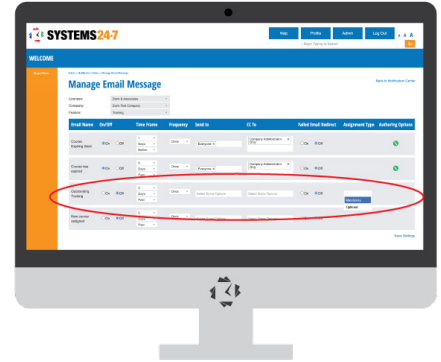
SYSTEMS 24-7

Help

Profile

Admin

Log Out

A A A

Begin Typing to Search

Go

WELCOME

Home > Notification Center > Manage Email Message

Manage Email Message

Back to Notification Center

Company: Dunn & Associates

Company: Dunn Test Company

Feature: Training

| Email Name | On/Off | Time Frame | Frequency | Send to | CC To | Failed Email Redirect | Assignment Type | Authoring Options |
|---|---|---|---|---|---|---|---|---|
| Course Expiring Soon | On Off | 0 Days Before | Once | Employee | Company Administrator Only | On Off | | |
| Course has expired | On Off | 0 Days After | Once | Employee | Company Administrator Only | On Off | | |
| Outstanding Training | On Off | 0 Days After | Once | Select Some Options | Select Some Options | On Off | Mandatory Optional | |
| New course assigned | On Off | | Once | | | On Off | | |

Save Settings